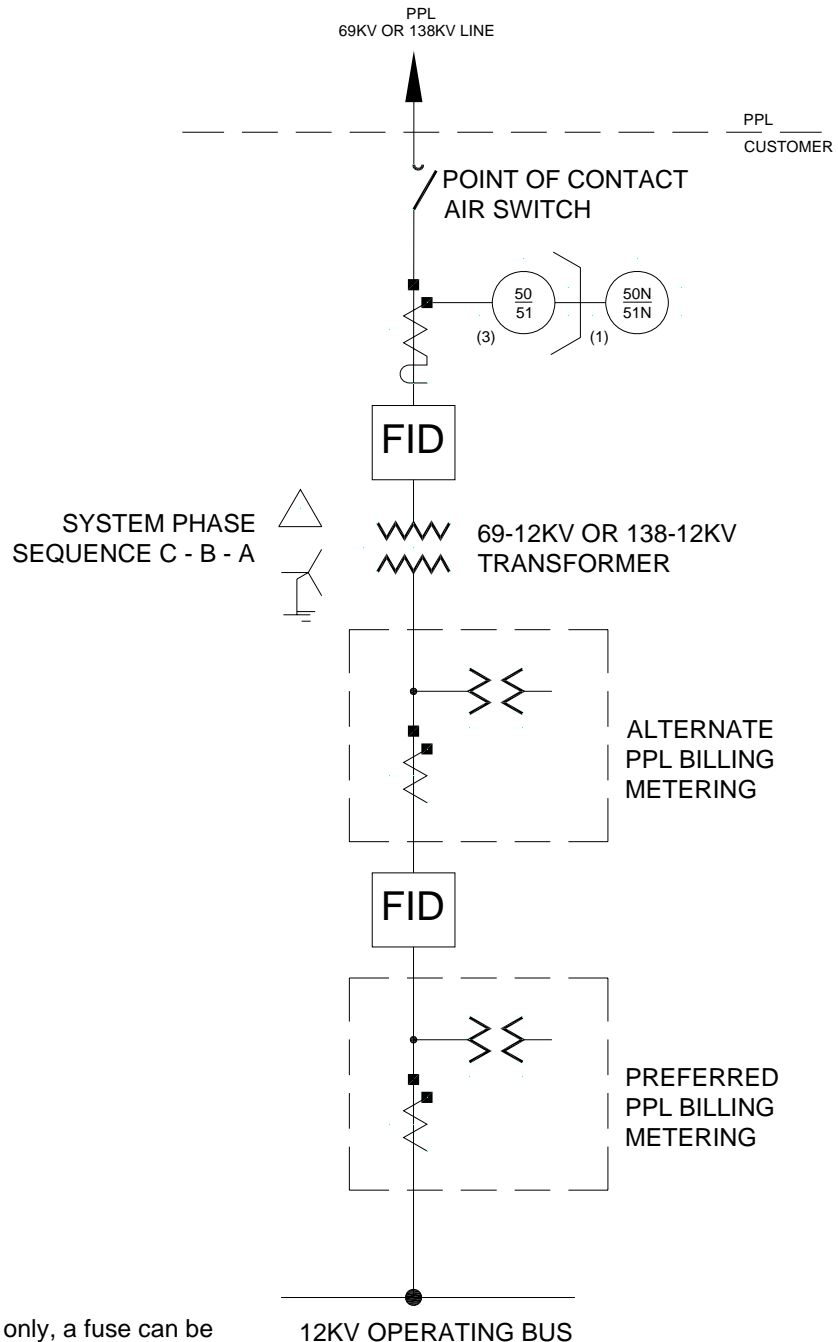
PPL
69KV OR 138KV LINE

PPL

CUSTOMER

POINT OF CONTACT AIR SWITCH

$\frac{50}{51}$

$\frac{50N}{51N}$

(3)

(1)

FID

SYSTEM PHASE SEQUENCE C - B - A

69-12KV OR 138-12KV TRANSFORMER

ALTERNATE PPL BILLING METERING

FID

PREFERRED PPL BILLING METERING

only, a fuse can be

12KV OPERATING BUS